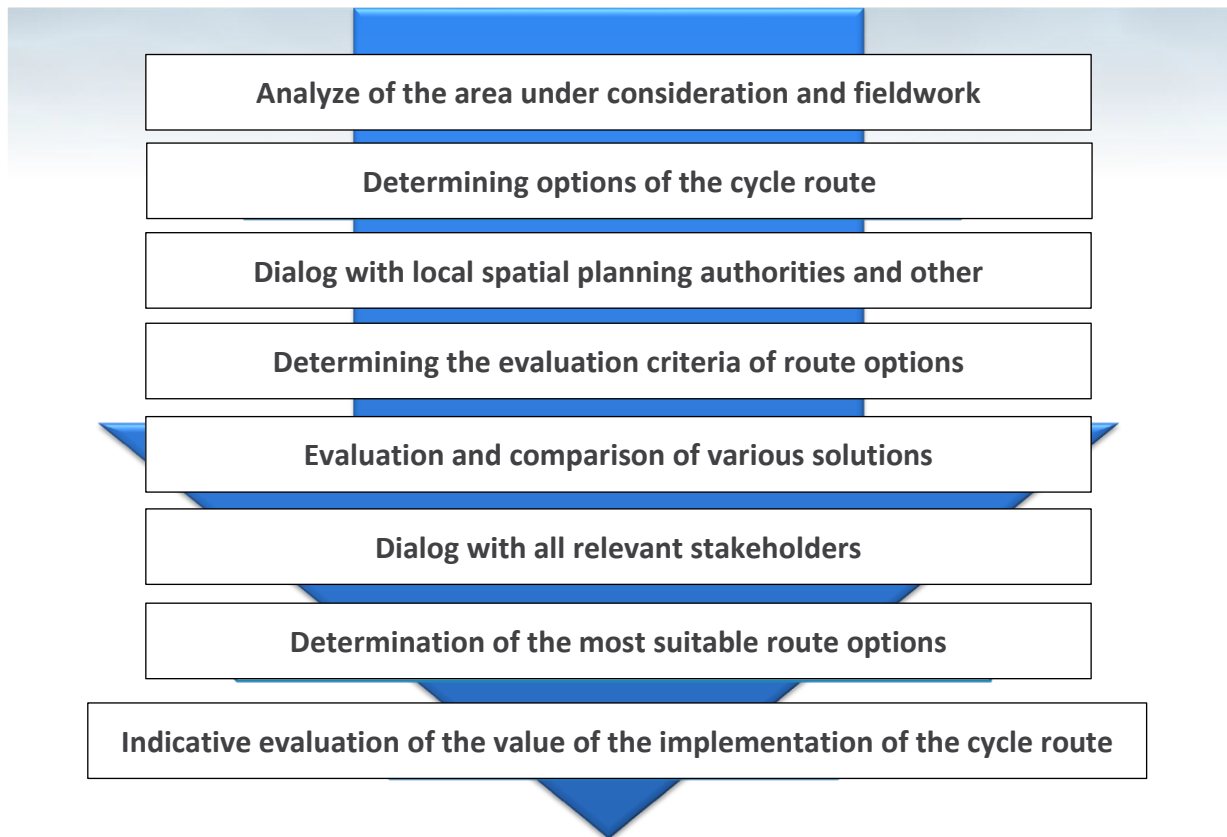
Analyze of the area under consideration and fieldwork

Determining options of the cycle route

Dialog with local spatial planning authorities and other

Determining the evaluation criteria of route options

Evaluation and comparison of various solutions

Dialog with all relevant stakeholders

Determination of the most suitable route options

Indicative evaluation of the value of the implementation of the cycle route